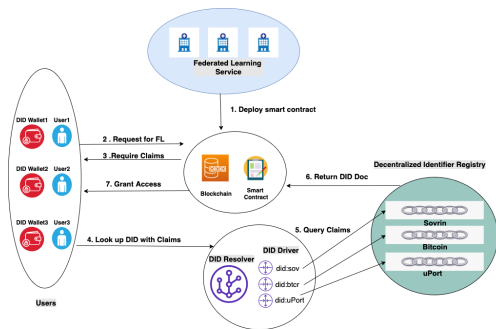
Federated Learning Service

1. Deploy smart contract

DID Wallet1 User1

2 . Request for FL

3 .Require Claims

DID Wallet2 User2

7. Grant Access

Blockchain

Smart Contract

6. Return DID Doc

Decentralized Identifier Registry

DID Wallet3 User3

4. Look up DID with Claims

5. Query Claims

Sovrin

Bitcoin

uPort

DID Driver

DID Resolver

did:sov

did:btcr

did:uPort

Users